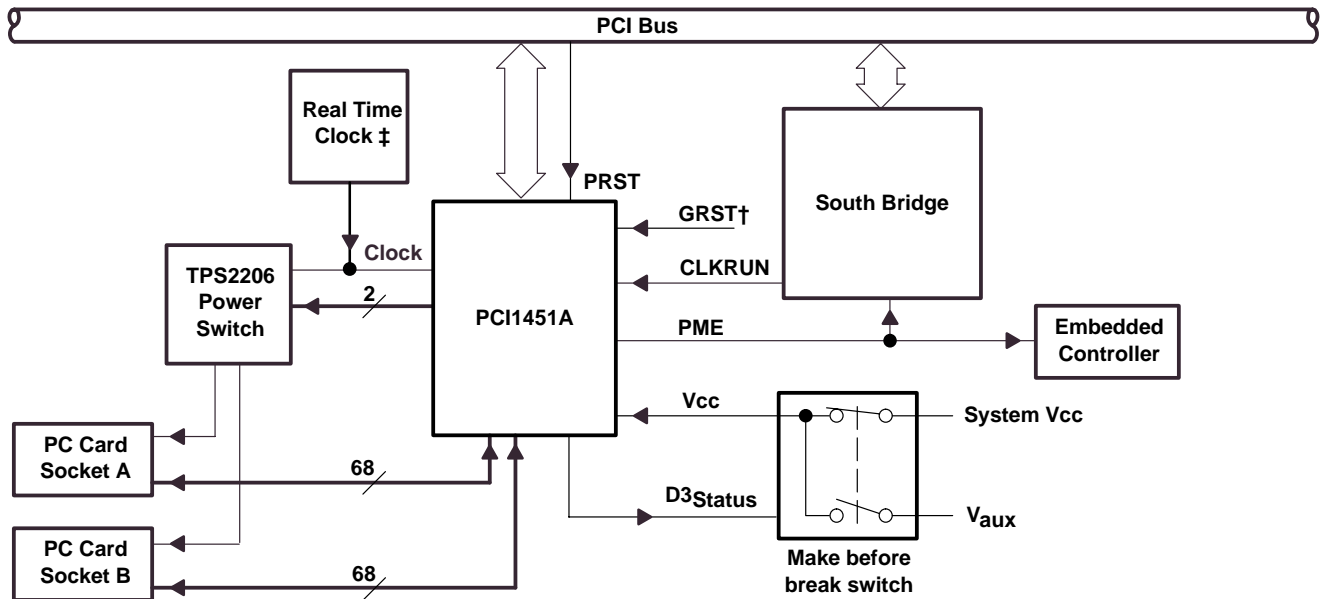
PCI Bus

Real Time Clock ‡

PRST

GRST†

South Bridge

Clock

TPS2206 Power Switch

2

PCI1451A

CLKRUN

PME

Embedded Controller

Vcc

System Vcc

PC Card Socket A

68

D3Status

$V_{aux}$

PC Card Socket B

68

Make before break switch